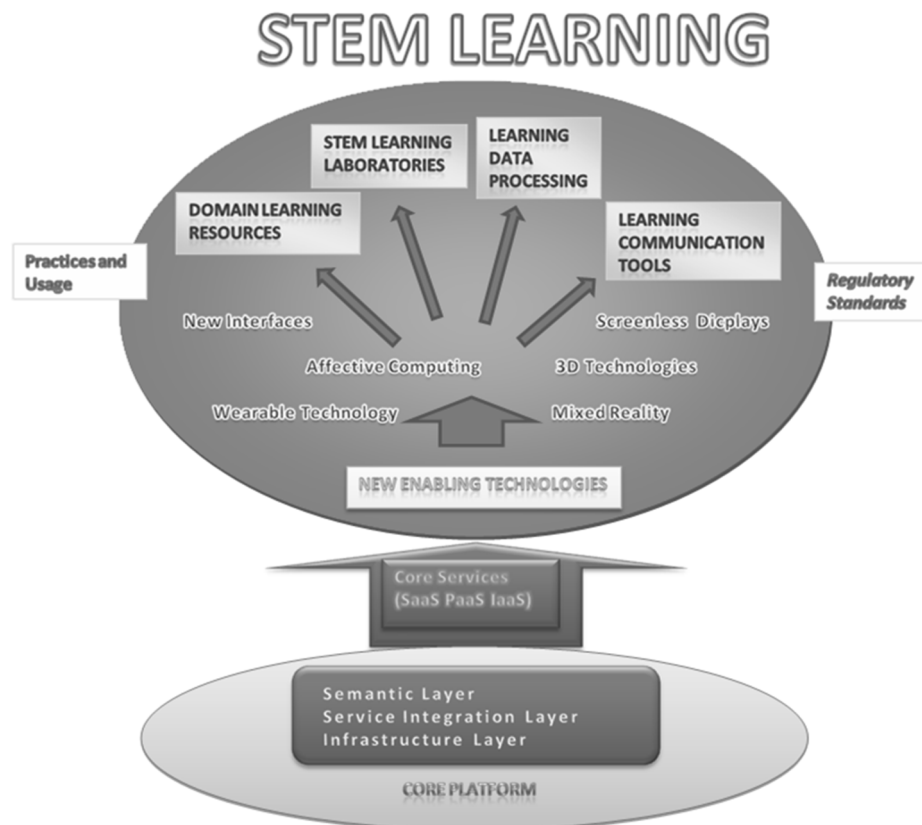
STEM LEARNING

STEM LEARNING LABORATORIES

LEARNING DATA PROCESSING

DOMAIN LEARNING RESOURCES

LEARNING COMMUNICATION TOOLS

Practices and Usage

Regulatory Standards

New Interfaces

Screenless Dicplays

Affective Computing

3D Technologies

Wearable Technology

Mixed Reality

NEW ENABLING TECHNOLOGIES

Core Services (SaaS PaaS IaaS)

Semantic Layer
Service Integration Layer
Infrastructure Layer

CORE PLATFORM